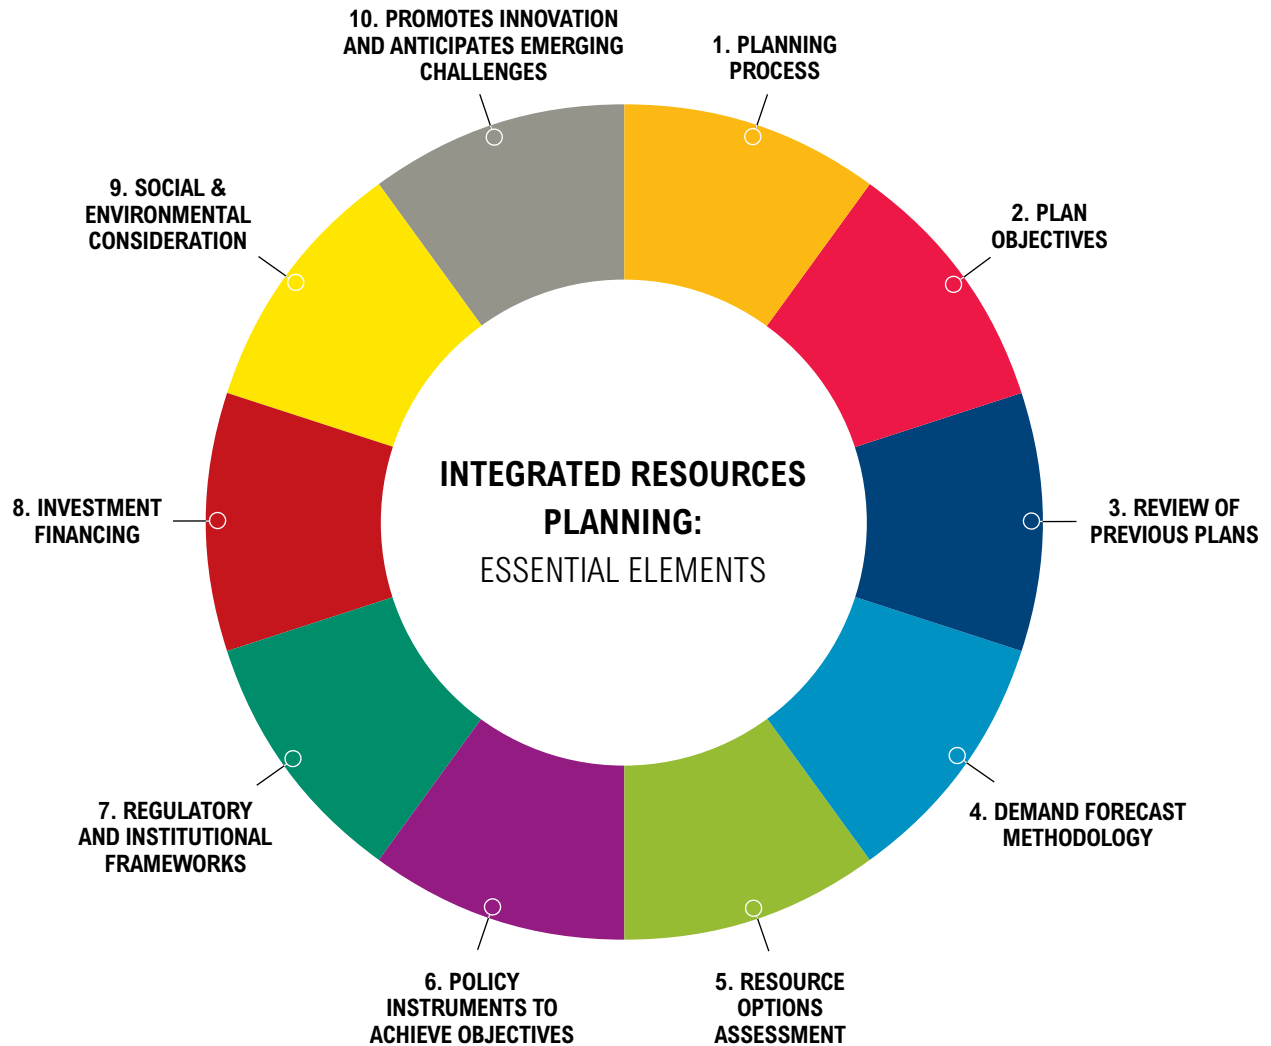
INTEGRATED RESOURCES PLANNING:
ESSENTIAL ELEMENTS

1. PLANNING PROCESS

2. PLAN OBJECTIVES

3. REVIEW OF PREVIOUS PLANS

4. DEMAND FORECAST METHODOLOGY

5. RESOURCE OPTIONS ASSESSMENT

6. POLICY INSTRUMENTS TO ACHIEVE OBJECTIVES

7. REGULATORY AND INSTITUTIONAL FRAMEWORKS

8. INVESTMENT FINANCING

9. SOCIAL & ENVIRONMENTAL CONSIDERATION

10. PROMOTES INNOVATION AND ANTICIPATES EMERGING CHALLENGES